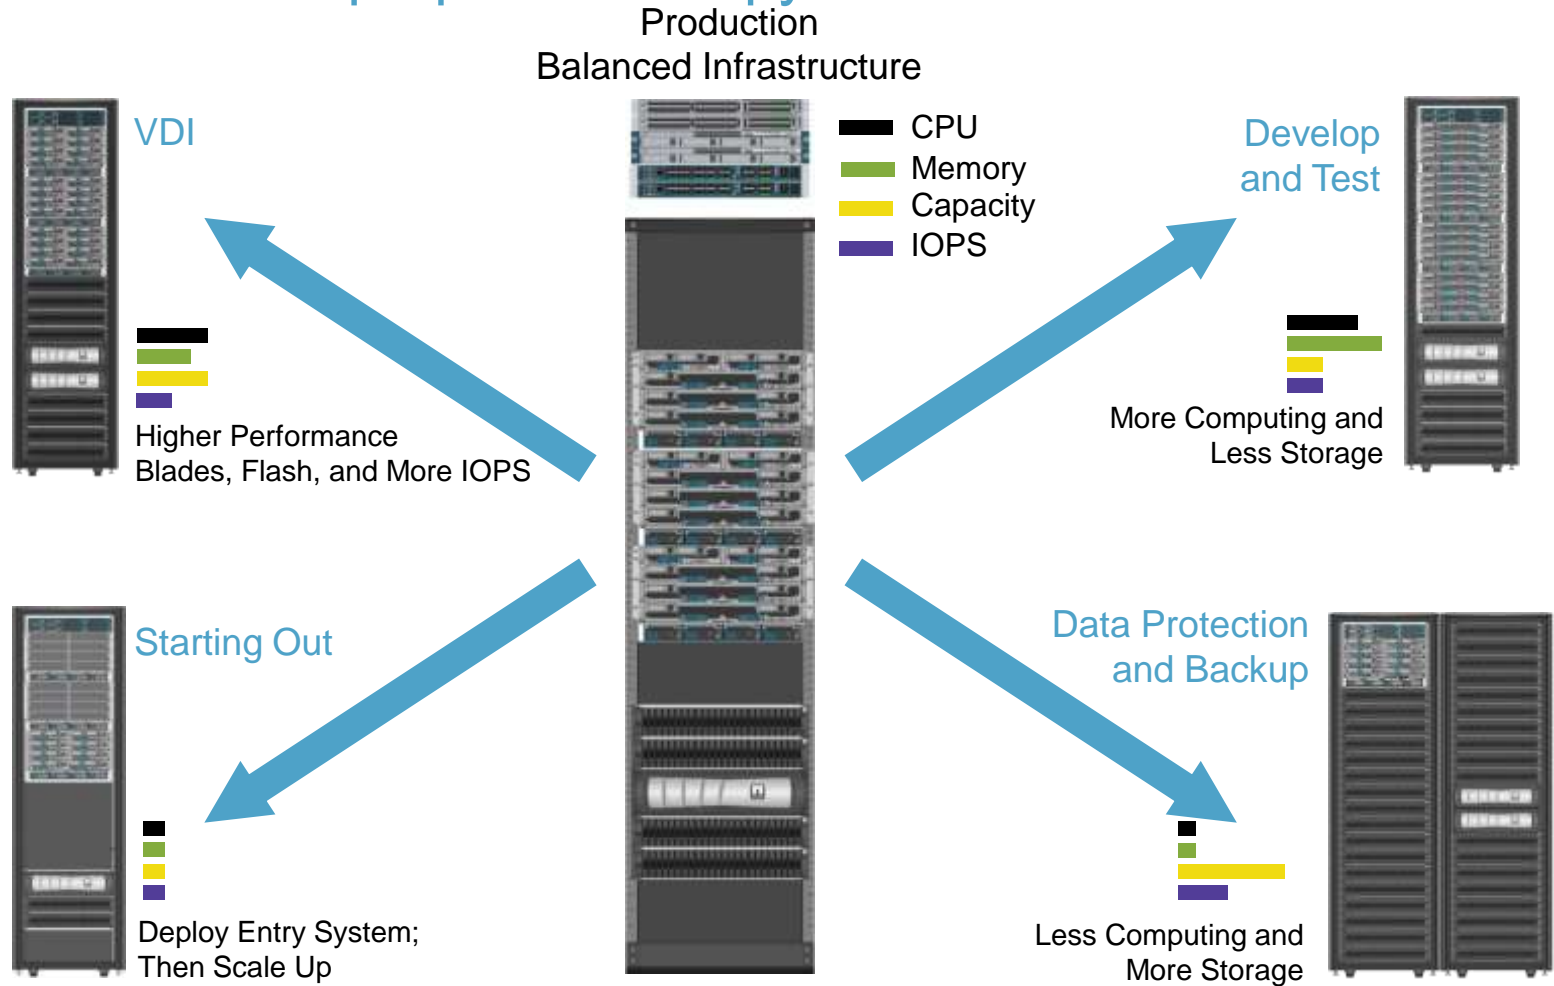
Production
Balanced Infrastructure

CPU
Memory
Capacity
IOPS

VDI

Higher Performance
Blades, Flash, and More IOPS

Develop
and Test

More Computing and
Less Storage

Starting Out

Deploy Entry System;
Then Scale Up

Data Protection
and Backup

Less Computing and
More Storage